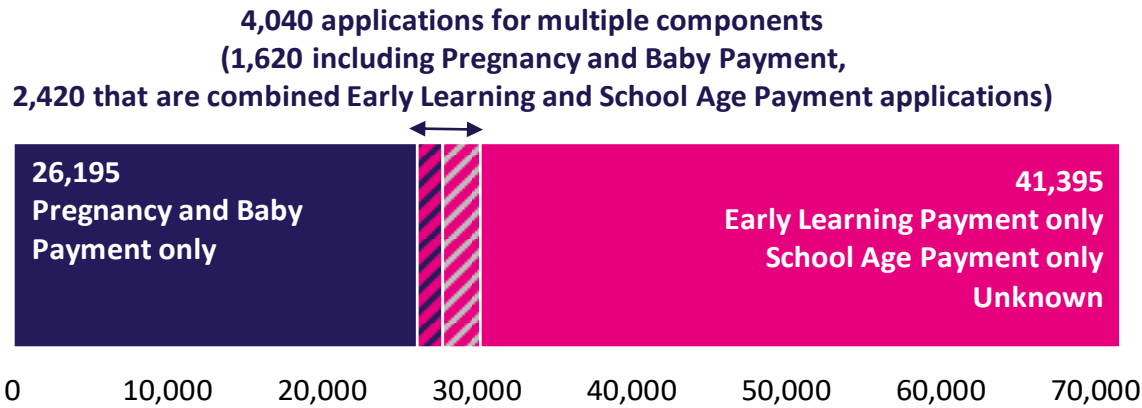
4,040 applications for multiple components
(1,620 including Pregnancy and Baby Payment,
2,420 that are combined Early Learning and School Age Payment applications)

26,195
Pregnancy and Baby Payment only

41,395
Early Learning Payment only
School Age Payment only
Unknown

0 10,000 20,000 30,000 40,000 50,000 60,000 70,000